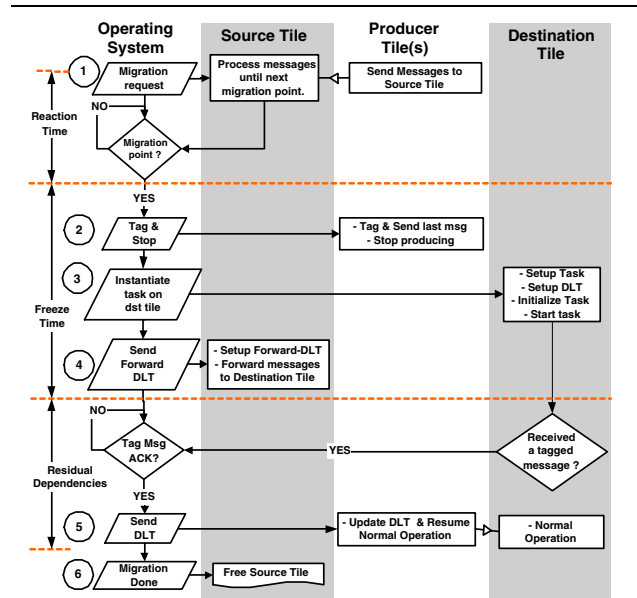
Operating System

Source Tile

Producer Tile(s)

Destination Tile

Reaction Time

1

Migration request

Process messages until next migration point.

Send Messages to Source Tile

NO

Migration point ?

YES

Freeze Time

2

Tag & Stop

- Tag & Send last msg
- Stop producing

3

Instantiate task on dst tile

- Setup Task
- Setup DLT
- Initialize Task
- Start task

4

Send Forward DLT

- Setup Forward-DLT
- Forward messages to Destination Tile

NO

Tag Msg ACK?

YES

Received a tagged message ?

Residual Dependencies

YES

5

Send DLT

- Update DLT & Resume Normal Operation

- Normal Operation

6

Migration Done

Free Source Tile